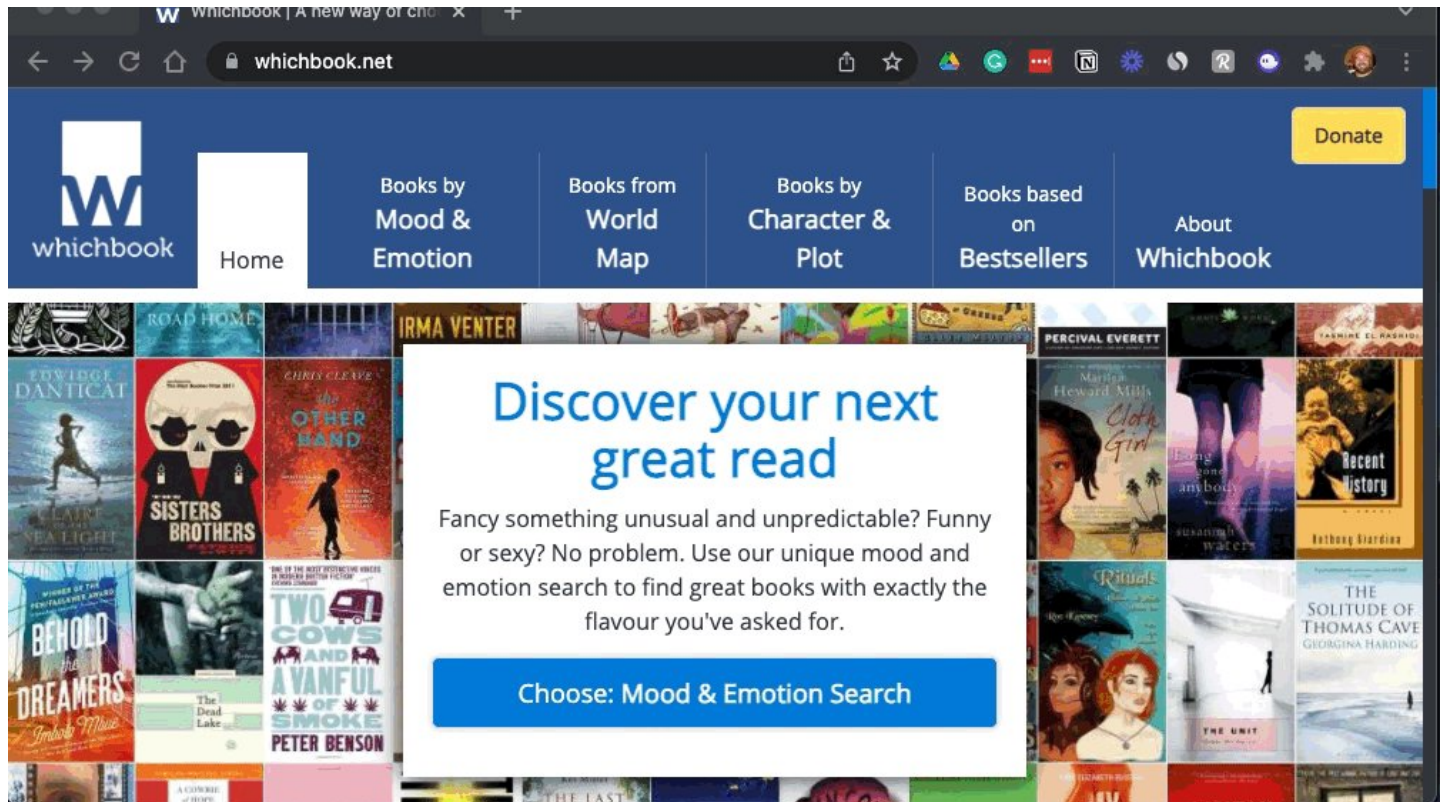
Whichbook | A new way of cho

whichbook.net

Donate

whichbook

Home

Books by Mood & Emotion

Books from World Map

Books by Character & Plot

Books based on Bestsellers

About Whichbook

ROAD HOME

IRMA VENTER

PERCIVAL EVERETT

YASMINE EL RASHIDI

EDWIDGE DANTICAT

CLAIRE OF THE SEA LIGHT

THE SISTERS BROTHERS

CHRIS CLEAVE

THE OTHER HAND

Margot Heward Mills

Cloth Girl

Long gone anybody

susannah waters

Recent History

Anthony Giardina

Discover your next great read

Fancy something unusual and unpredictable? Funny or sexy? No problem. Use our unique mood and emotion search to find great books with exactly the flavour you've asked for.

Choose: Mood & Emotion Search

BEHOLD THE DREAMERS

Imbolo Mbue

The Dead Lake

TWO COWS AND A VANFUL OF SMOKE

PETER BENSON

Rituals

THE UNIT

THE SOLITUDE OF THOMAS CAVE

GEORGINA HARDING

THE LAST